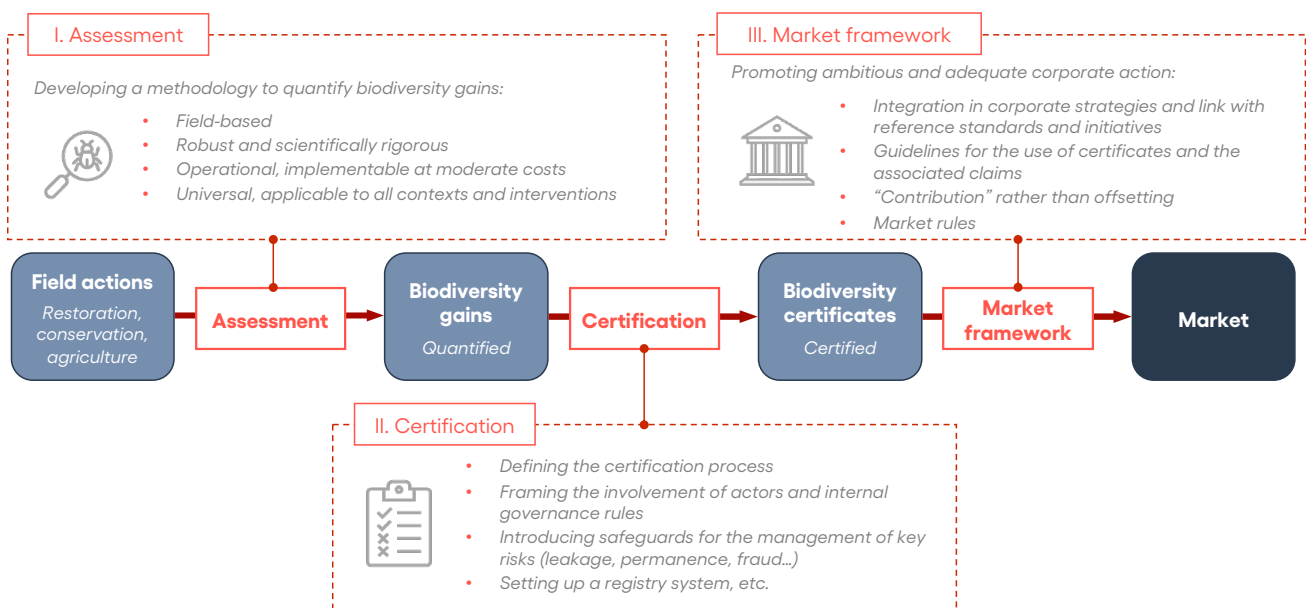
I. Assessment

Developing a methodology to quantify biodiversity gains:

- Field-based
- Robust and scientifically rigorous
- Operational, implementable at moderate costs
- Universal, applicable to all contexts and interventions

III. Market framework

Promoting ambitious and adequate corporate action:

- Integration in corporate strategies and link with reference standards and initiatives
- Guidelines for the use of certificates and the associated claims
- "Contribution" rather than offsetting
- Market rules

Field actions
Restoration, conservation, agriculture

Assessment

Biodiversity gains
Quantified

Certification

Biodiversity certificates
Certified

Market framework

Market

II. Certification

- Defining the certification process
- Framing the involvement of actors and internal governance rules
- Introducing safeguards for the management of key risks (leakage, permanence, fraud…)
- Setting up a registry system, etc.